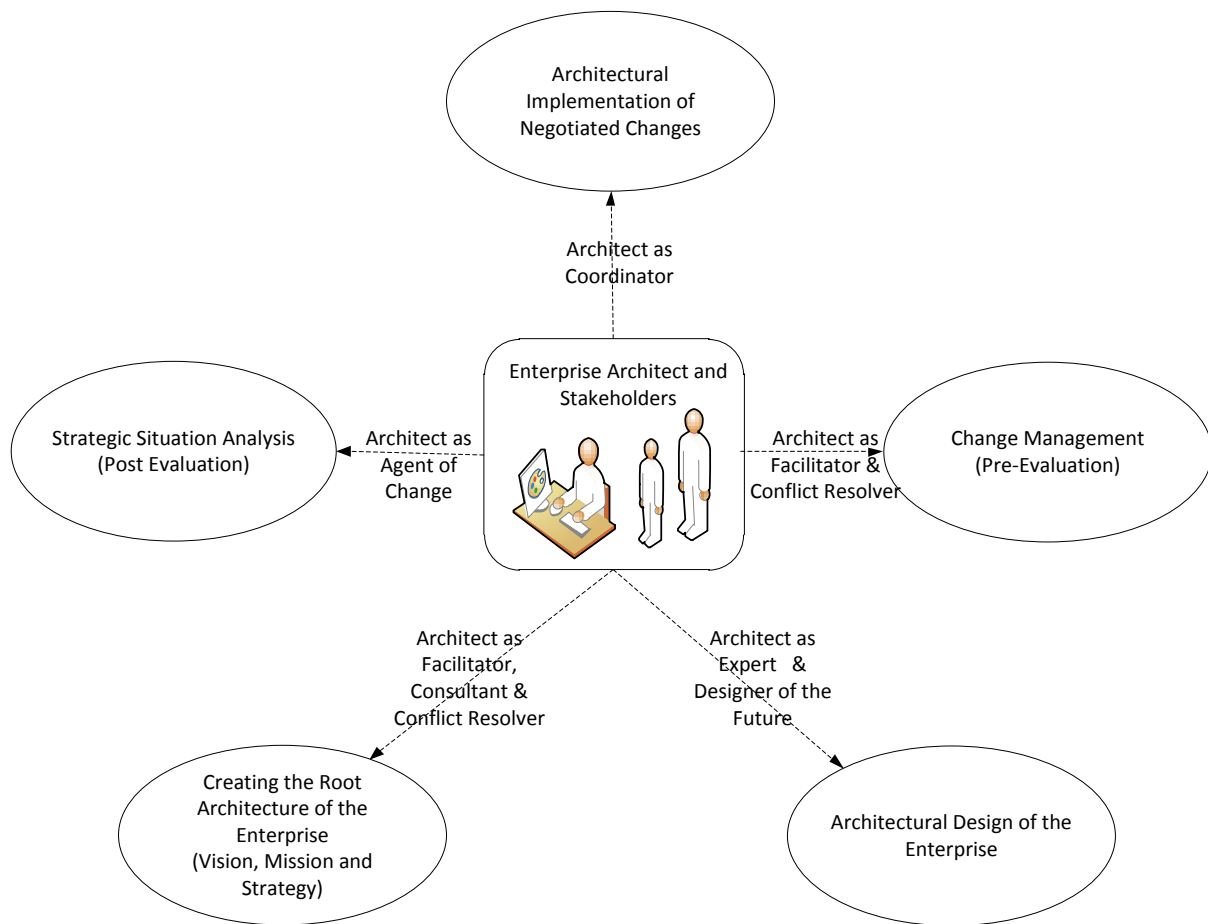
Architectural Implementation of Negotiated Changes

Architect as Coordinator

Enterprise Architect and Stakeholders

Strategic Situation Analysis (Post Evaluation)

Architect as Agent of Change

Architect as Facilitator & Conflict Resolver

Change Management (Pre-Evaluation)

Architect as Facilitator, Consultant & Conflict Resolver

Architect as Expert & Designer of the Future

Creating the Root Architecture of the Enterprise (Vision, Mission and Strategy)

Architectural Design of the Enterprise